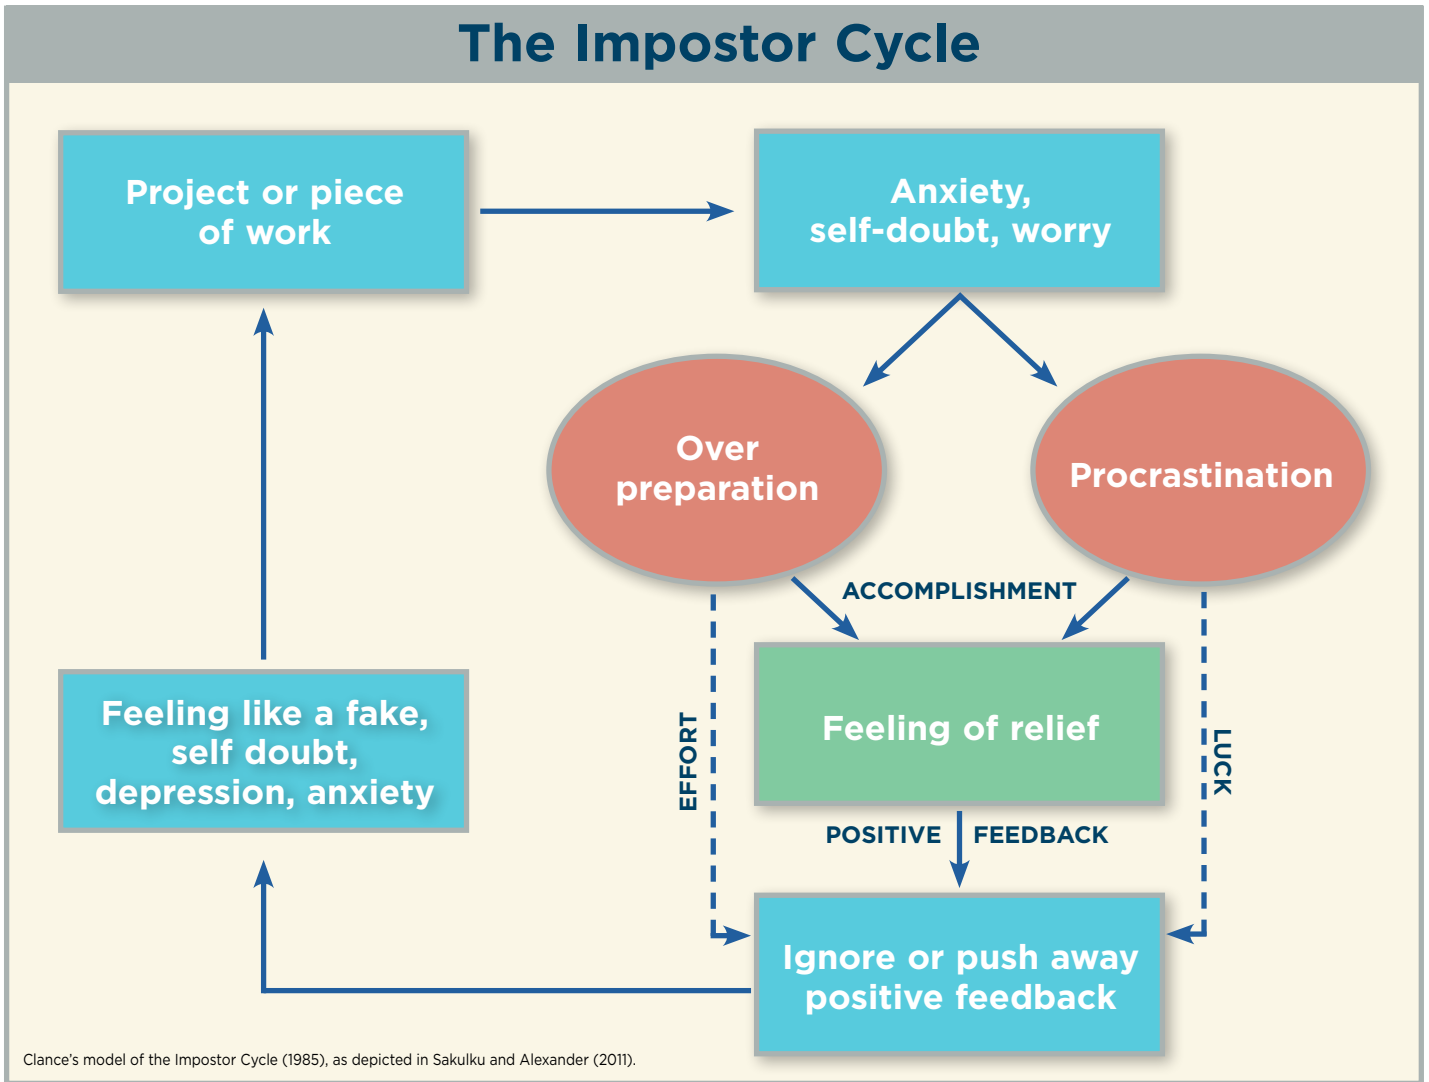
The Impostor Cycle

Project or piece of work

Anxiety, self-doubt, worry

Over preparation

Procrastination

ACCOMPLISHMENT

EFFORT

Feeling of relief

LUCK

Feeling like a fake, self doubt, depression, anxiety

POSITIVE FEEDBACK

Ignore or push away positive feedback

Clance's model of the Impostor Cycle (1985), as depicted in Sakulku and Alexander (2011).